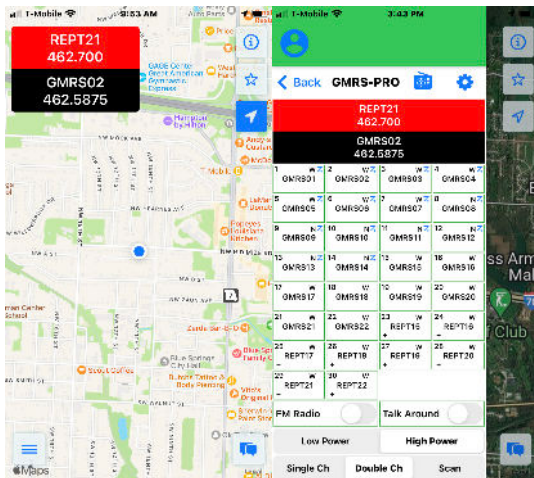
T-Mobile
3:53 PM
REPT21
462.700
GMRS02
462.5875
Maps

T-Mobile
3:43 PM
Back GMRS-PRO
REPT21
462.700
GMRS02
462.5875

| | | | |
|---|---|---|---|
| 1 GMRS01 | 2 GMRS02 | 3 GMRS03 | 4 GMRS04 |
| 5 GMRS05 | 6 GMRS06 | 7 GMRS07 | 8 GMRS08 |
| 9 GMRS09 | 10 GMRS10 | 11 GMRS11 | 12 GMRS12 |
| 13 GMRS13 | 14 GMRS14 | 15 GMRS15 | 16 GMRS16 |
| 17 GMRS17 | 18 GMRS18 | 19 GMRS19 | 20 GMRS20 |
| 21 GMRS21 | 22 GMRS22 | 23 REPT15 | 24 REPT16 |
| 25 REPT17 | 26 REPT18 | 27 REPT19 | 28 REPT20 |
| 29 REPT21 | 30 REPT22 | | |

FM Radio
Talk Around
Low Power
High Power
Single Ch
Double Ch
Scan